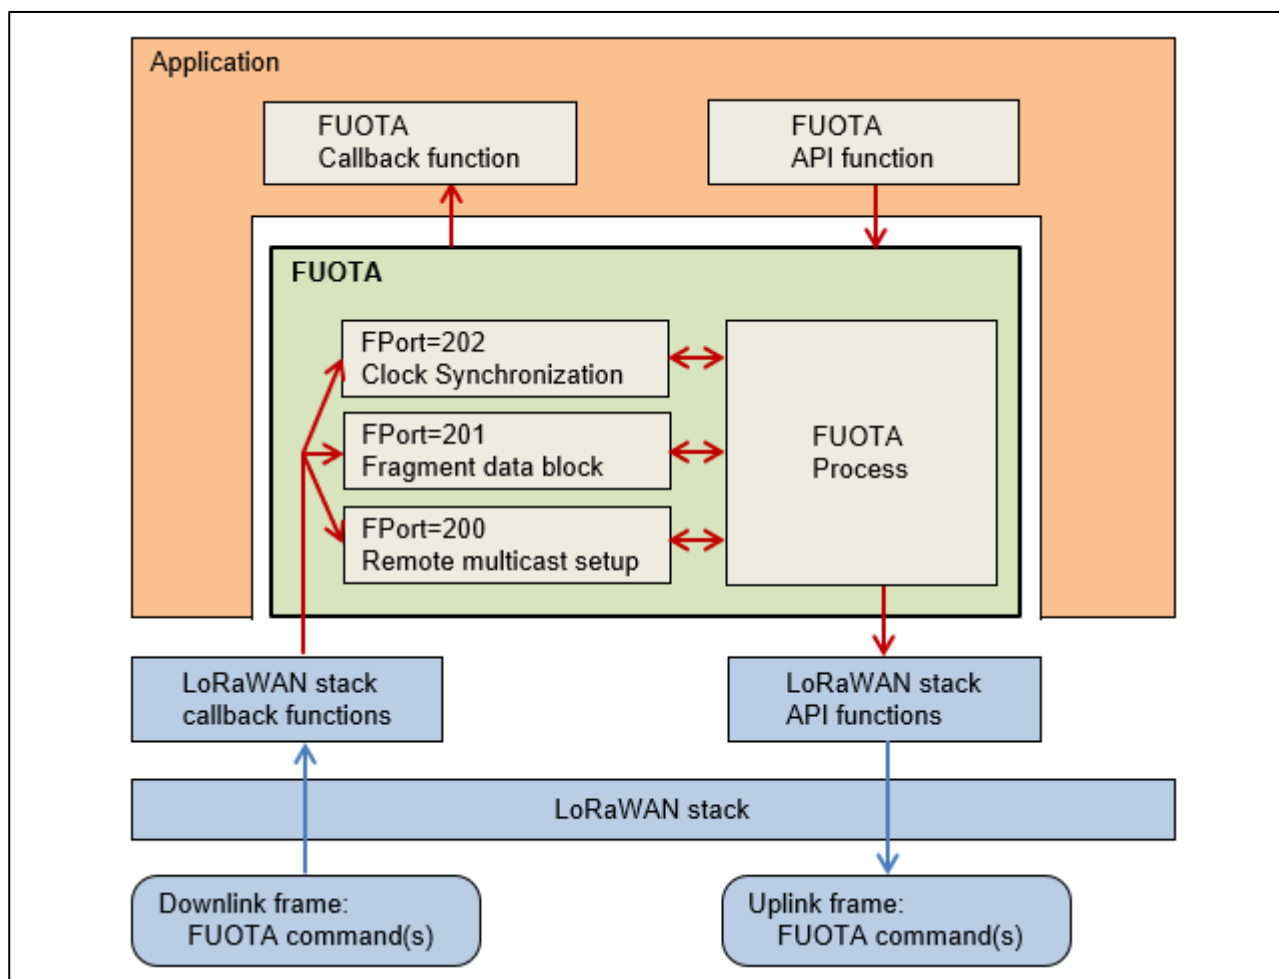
Application

FUOTA
Callback function

FUOTA
API function

FUOTA

FPort=202
Clock Synchronization

FPort=201
Fragment data block

FPort=200
Remote multicast setup

FUOTA
Process

LoRaWAN stack
callback functions

LoRaWAN stack
API functions

LoRaWAN stack

Downlink frame:
FUOTA command(s)

Uplink frame:
FUOTA command(s)